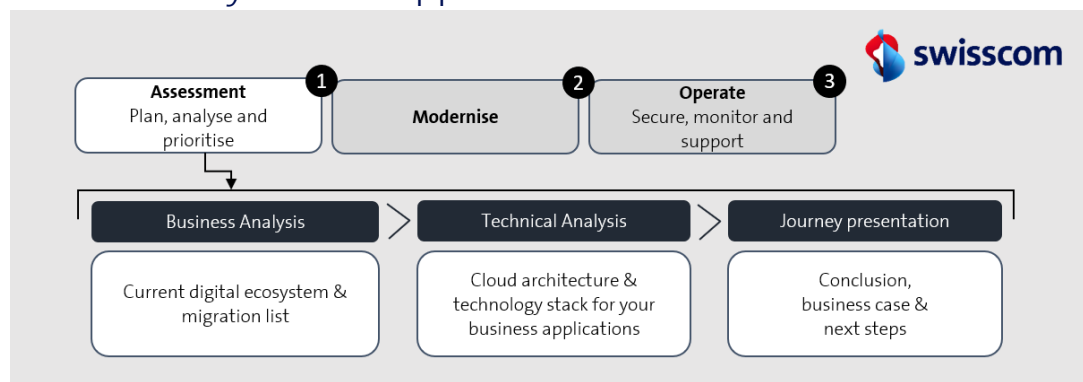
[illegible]

swisscom

1 Assessment
Plan, analyse and prioritise

2 Modernise

3 Operate
Secure, monitor and support

Business Analysis

Technical Analysis

Journey presentation

Current digital ecosystem & migration list

Cloud architecture & technology stack for your business applications

Conclusion, business case & next steps